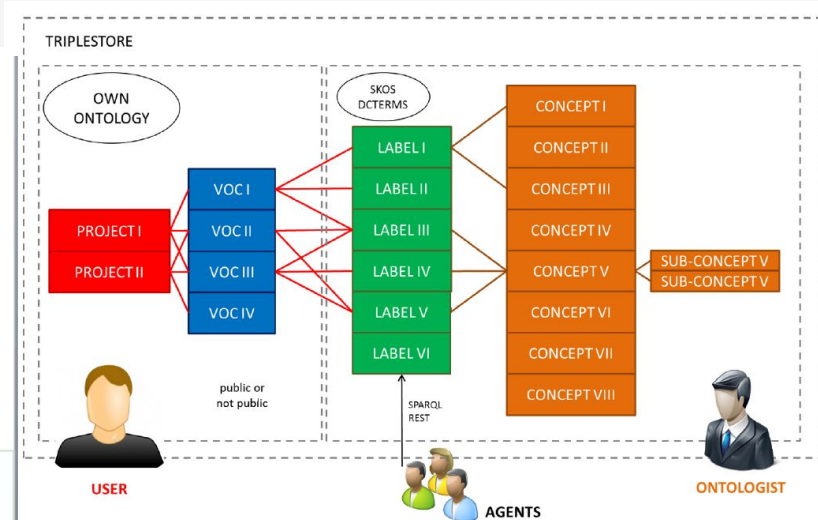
TRIPLESTORE

OWN ONTOLOGY

PROJECT I
PROJECT II

VOC I
VOC II
VOC III
VOC IV

public or not public

USER

SKOS DCTERMS

LABEL I
LABEL II
LABEL III
LABEL IV
LABEL V
LABEL VI

SPARQL REST

AGENTS

CONCEPT I
CONCEPT II
CONCEPT III
CONCEPT IV
CONCEPT V
CONCEPT VI
CONCEPT VII
CONCEPT VIII

SUB-CONCEPT V
SUB-CONCEPT V

ONTOLOGIST